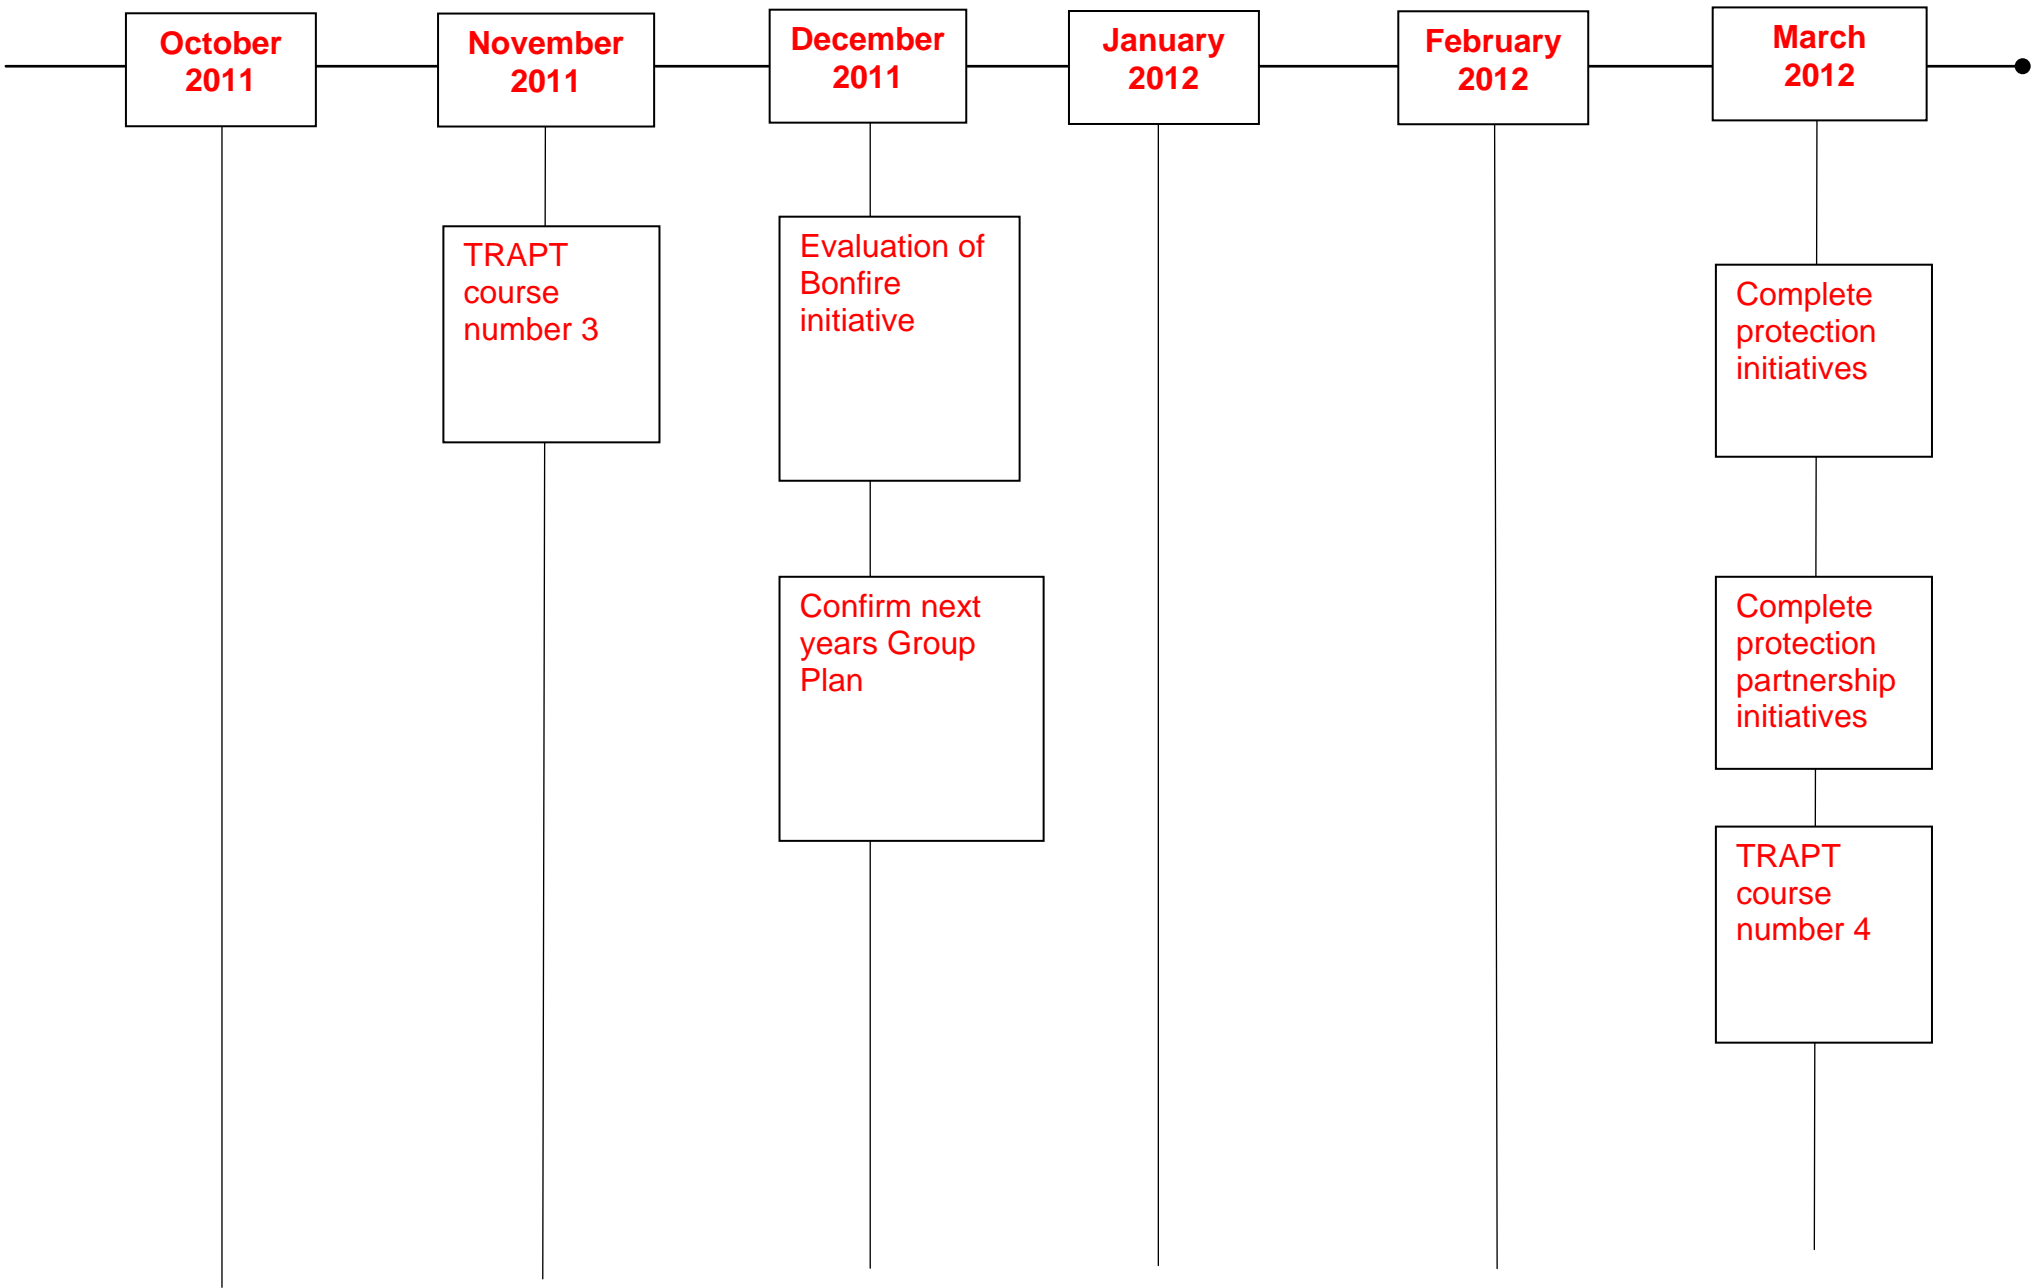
October 2011

November 2011

TRAPT course number 3

December 2011

Evaluation of Bonfire initiative

Confirm next years Group Plan

January 2012

February 2012

March 2012

Complete protection initiatives

Complete protection partnership initiatives

TRAPT course number 4